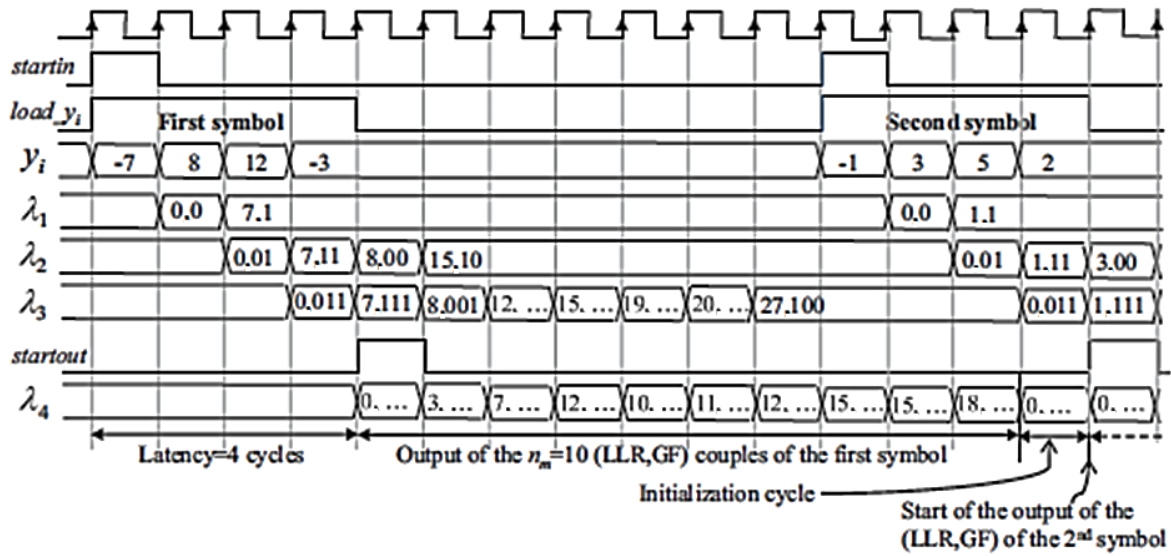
startin

$load\_y_i$

First symbol

Second symbol

$y_i$ -7 8 12 -3 -1 3 5 2

$\lambda_1$ 0.0 7.1 0.0 1.1

$\lambda_2$ 0.01 7.11 8.00 15.10 0.01 1.11 3.00

$\lambda_3$ 0.011 7.111 8.001 12. … 15. … 19. … 20. … 27.100 0.011 1.111

startout

$\lambda_4$ 0. … 3. … 7. … 12. … 10. … 11. … 12. … 15. … 15. … 18. … 0. … 0. …

Latency=4 cycles

Output of the $n_m$=10 (LLR,GF) couples of the first symbol

Initialization cycle

Start of the output of the (LLR,GF) of the 2$^{nd}$ symbol